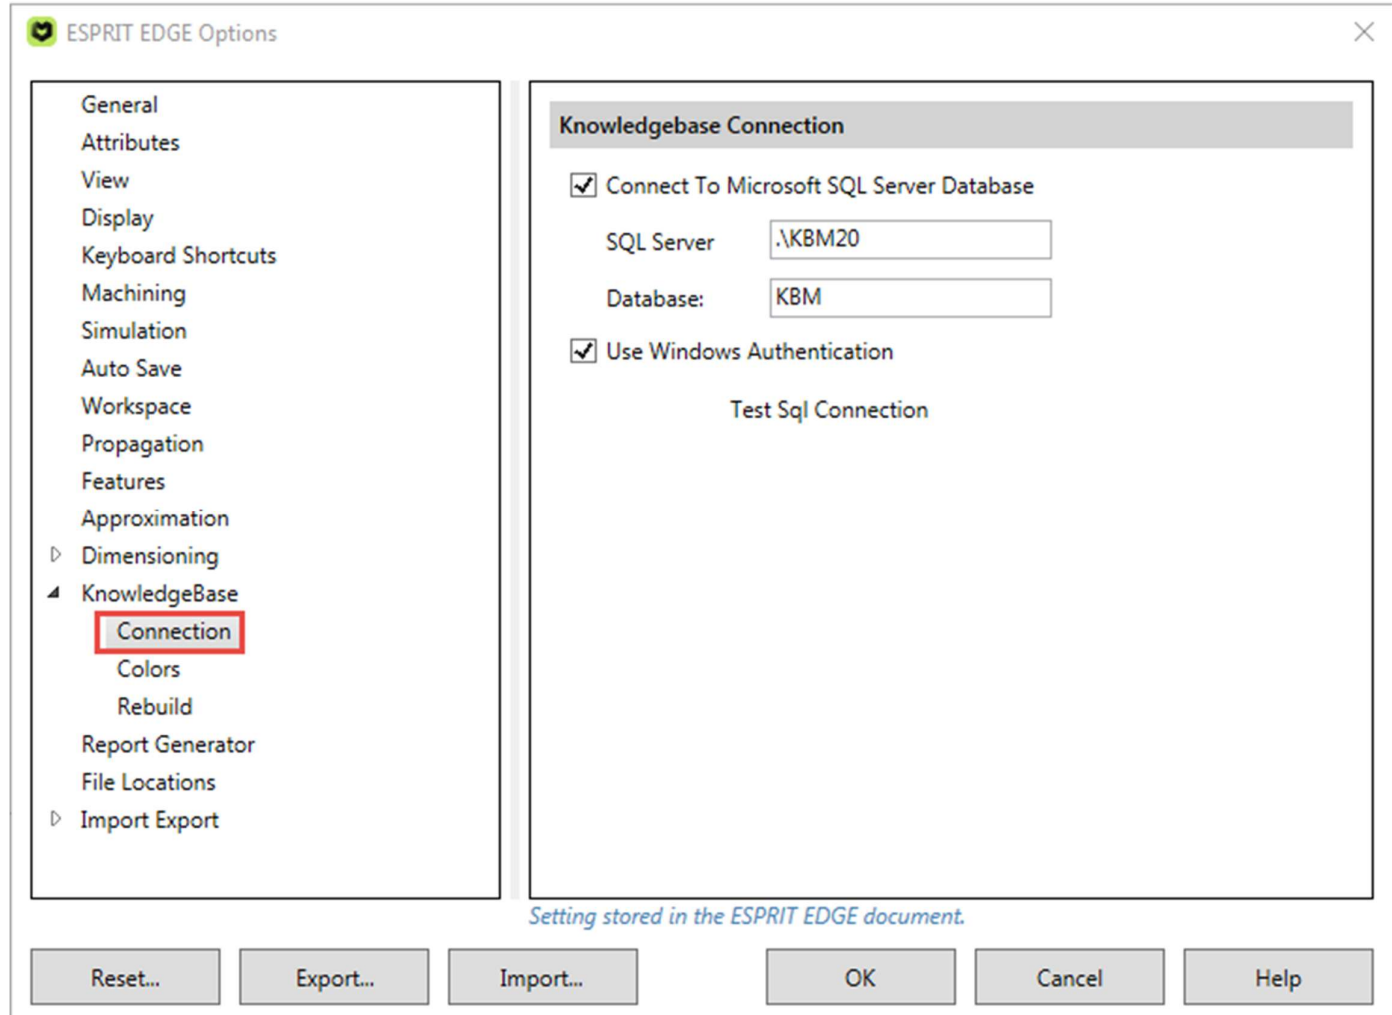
ESPRIT EDGE Options

General
Attributes
View
Display
Keyboard Shortcuts
Machining
Simulation
Auto Save
Workspace
Propagation
Features
Approximation
Dimensioning
KnowledgeBase
Connection
Colors
Rebuild
Report Generator
File Locations
Import Export

Knowledgebase Connection

Connect To Microsoft SQL Server Database

SQL Server .\KBM20

Database: KBM

Use Windows Authentication

Test Sql Connection

Setting stored in the ESPRIT EDGE document.

Reset... Export... Import... OK Cancel Help